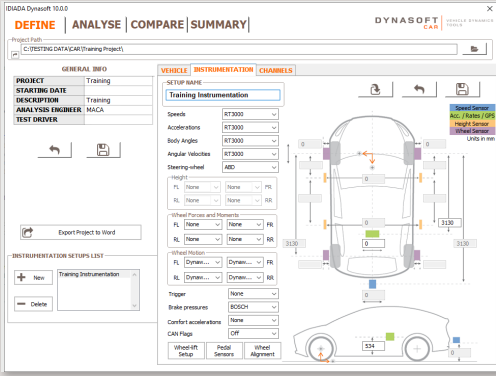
IDIADA Dynasoft 10.0.0

DEFINE | ANALYSE | COMPARE | SUMMARY

DYNASOFT CAR VEHICLE DYNAMICS TOOLS

Project Path
C:\TESTING DATA\CAR\Training Project\

GENERAL INFO

| PROJECT | Training |
|---|---|
| STARTING DATE | |
| DESCRIPTION | Training |
| ANALYSIS ENGINEER | MACA |
| TEST DRIVER | |

Export Project to Word

INSTRUMENTATION SETUPS LIST

New

Delete

Training Instrumentation

VEHICLE | INSTRUMENTATION | CHANNELS

SETUP NAME
Training Instrumentation

Speeds RT3000
Accelerations RT3000
Body Angles RT3000
Angular Velocities RT3000
Steering-wheel ABD

Height
FL None None FR
RL None None RR

Wheel Forces and Moments
FL None None FR
RL None None RR

Wheel Motion
FL Dynaw... Dynaw... FR
RL Dynaw... Dynaw... RR

Trigger None
Brake pressures BOSCH
Comfort accelerations None
CAN Flags Off

Wheel-lift Setup
Pedal Sensors
Wheel Alignment

Speed Sensor
Acc. / Rates / GPS
Height Sensor
Wheel Sensor
Units in mm

0
0
0
0
0
0
0
0
0
0
3130
3130
0
0
534
0
0
0